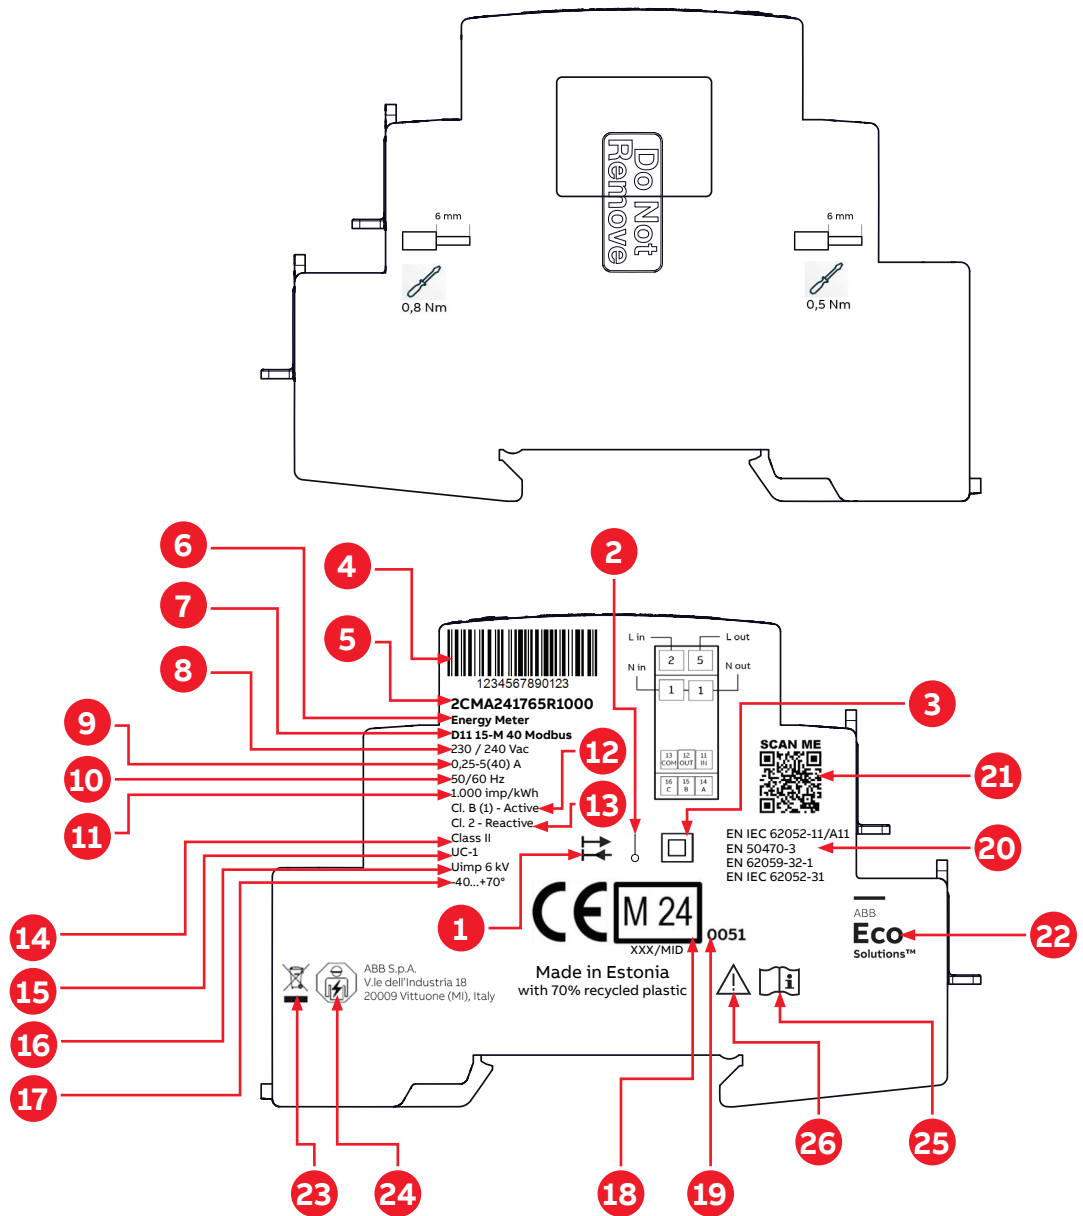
Do Not Remove

6 mm

0,8 Nm

6 mm

0,5 Nm

6
4
7
5
8
2
9
12
10
11
13
3
21
20
14
1
15
22
16
17
23
24
18
19
26
25

1234567890123
2CMA241765R1000
Energy Meter
D11 15-M 40 Modbus
230 / 240 Vac
0,25-5(40) A
50/60 Hz
1.000 imp/kWh
Cl. B (1) - Active
Cl. 2 - Reactive
Class II
UC-1
Uimp 6 kV
-40...+70°

L in
L out
N in
N out
2
5
1
1
13 COM
12 OUT
11 IN
16 C
15 B
14 A

SCAN ME

EN IEC 62052-11/A11
EN 50470-3
EN 62059-32-1
EN IEC 62052-31

CE M 24
XXX/MID
0051

Made in Estonia
with 70% recycled plastic

ABB S.p.A.
V.le dell'Industria 18
20009 Vittuone (MI), Italy

ABB
Eco
Solutions™